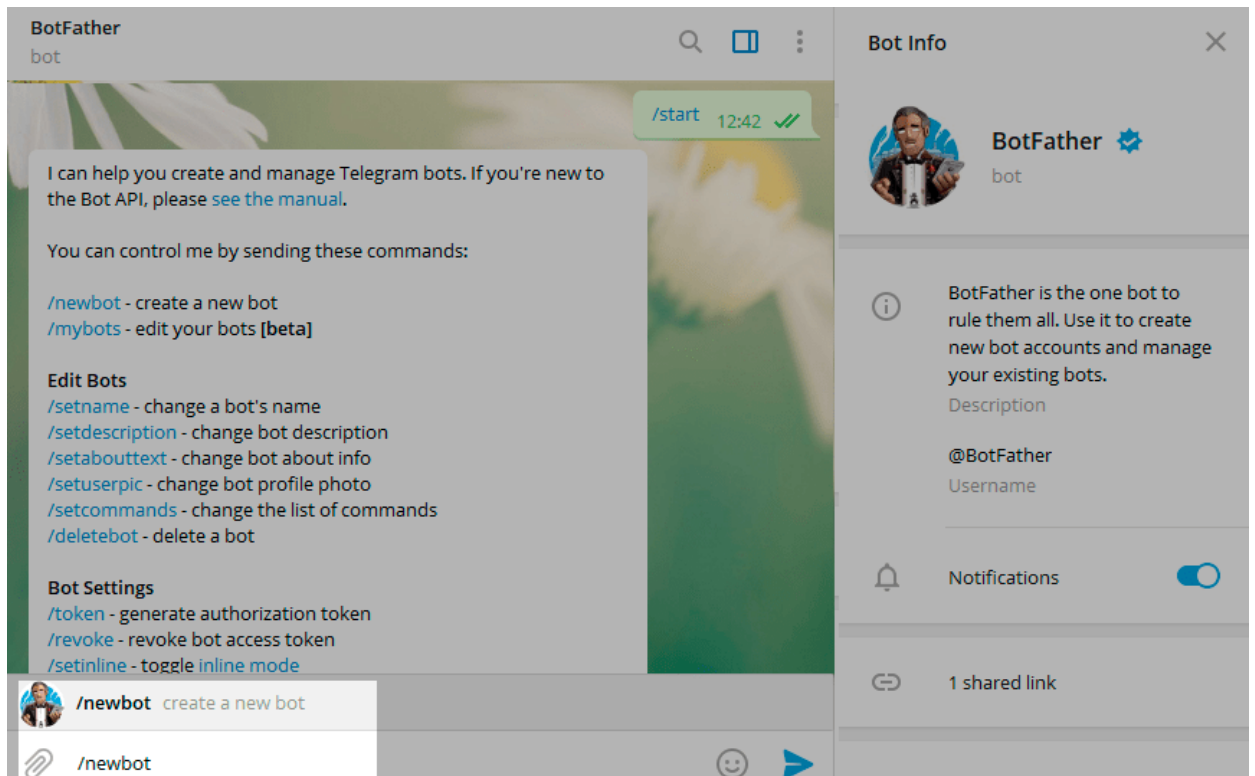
BotFather
bot

/start 12:42

I can help you create and manage Telegram bots. If you're new to the Bot API, please see the manual.

You can control me by sending these commands:

/newbot - create a new bot
/mybots - edit your bots [beta]

Edit Bots
/setname - change a bot's name
/setdescription - change bot description
/setabouttext - change bot about info
/setuserpic - change bot profile photo
/setcommands - change the list of commands
/deletebot - delete a bot

Bot Settings
/token - generate authorization token
/revoke - revoke bot access token
/setinline - toggle inline mode

/newbot create a new bot

/newbot

Bot Info

BotFather
bot

BotFather is the one bot to rule them all. Use it to create new bot accounts and manage your existing bots.
Description

@BotFather
Username

Notifications

1 shared link